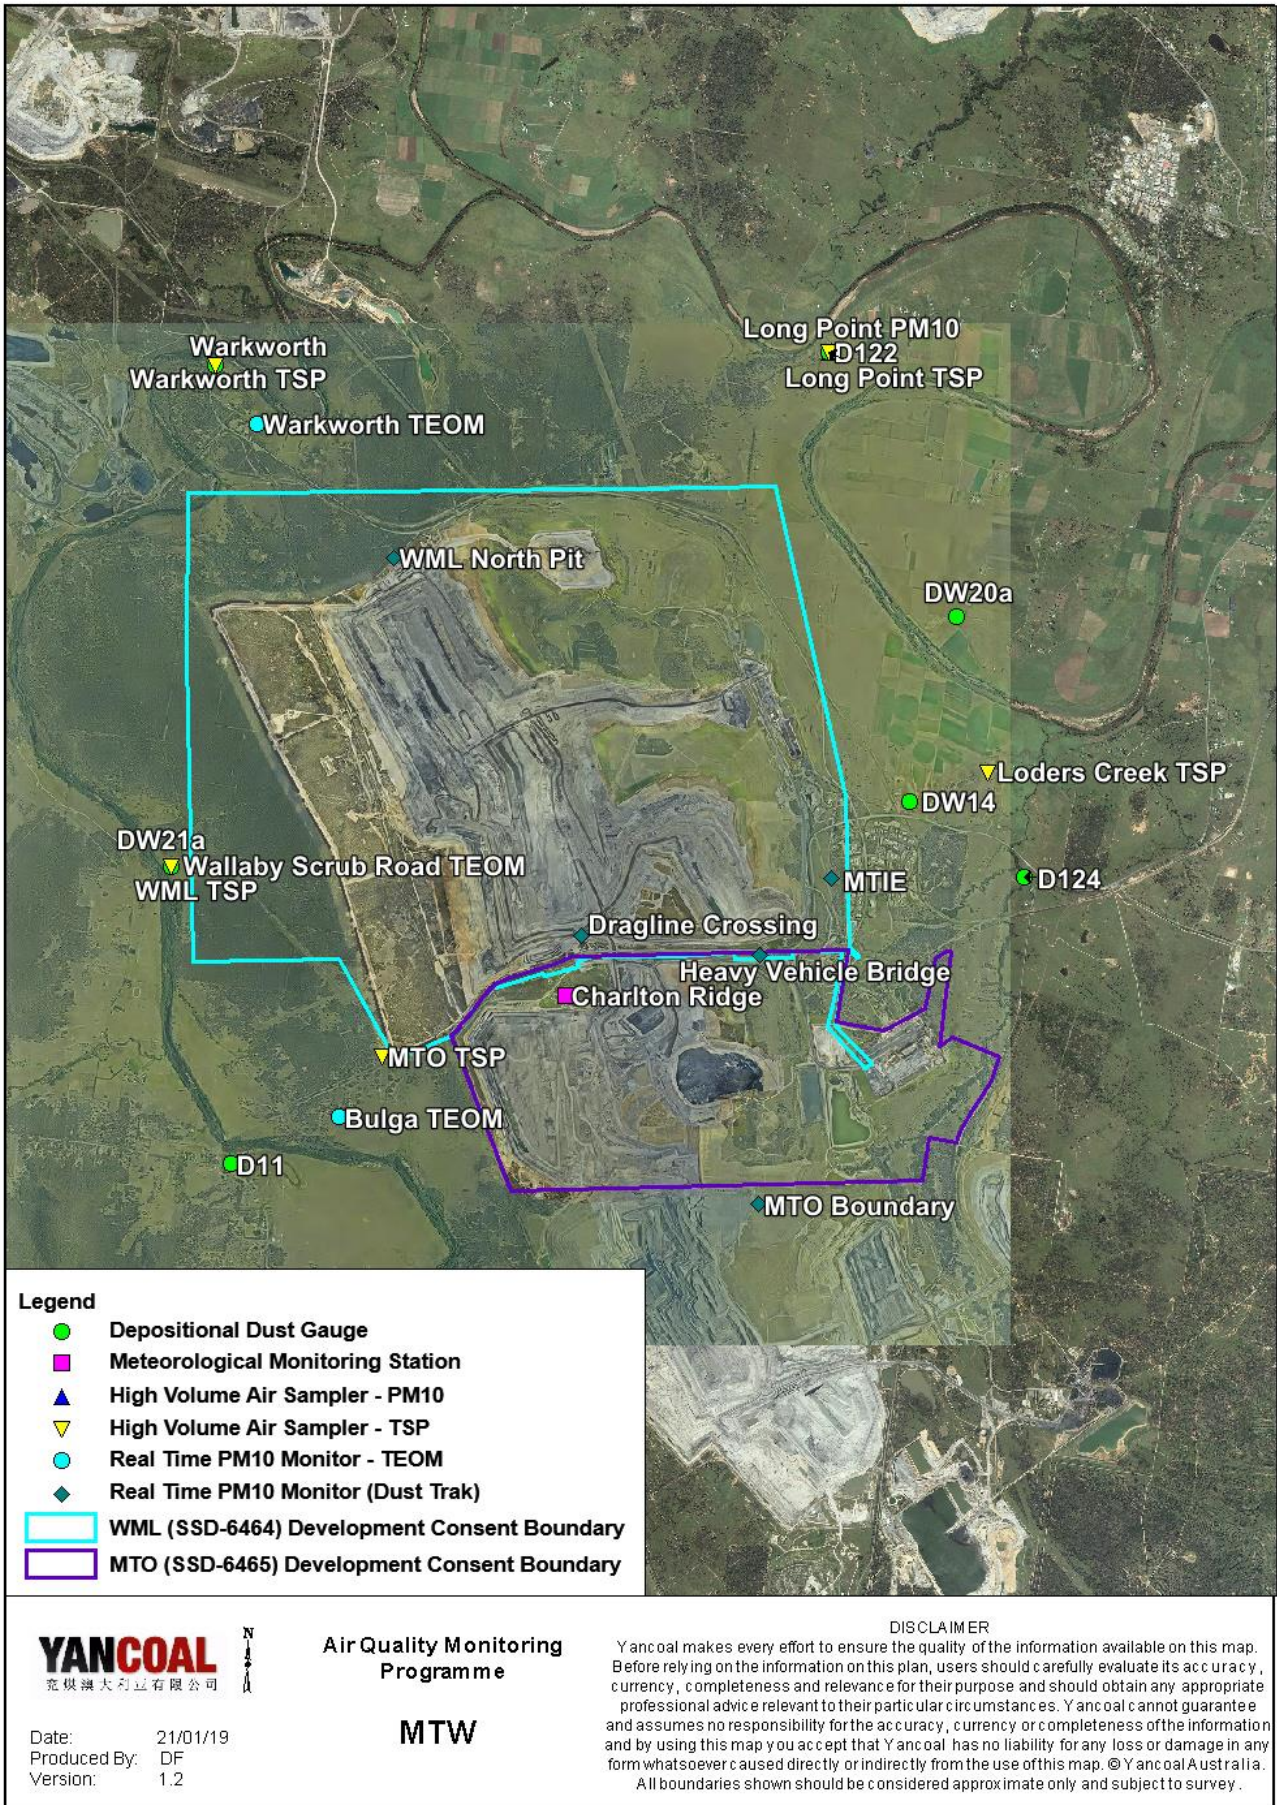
Warkworth
Warkworth TSP
Warkworth TEOM
Long Point PM10
D122
Long Point TSP
WML North Pit
DW20a
Loders Creek TSP
DW14
DW21a
Wallaby Scrub Road TEOM
WML TSP
MTIE
D124
Dragline Crossing
Heavy Vehicle Bridge
Charlton Ridge
MTO TSP
Bulga TEOM
D11
MTO Boundary

Legend
Depositional Dust Gauge
Meteorological Monitoring Station
High Volume Air Sampler - PM10
High Volume Air Sampler - TSP
Real Time PM10 Monitor - TEOM
Real Time PM10 Monitor (Dust Trak)
WML (SSD-6464) Development Consent Boundary
MTO (SSD-6465) Development Consent Boundary

YANCOAL
兖煤澳大利亚有限公司
N

Air Quality Monitoring Programme

MTW

Date: 21/01/19
Produced By: DF
Version: 1.2

DISCLAIMER
Yancoal makes every effort to ensure the quality of the information available on this map. Before relying on the information on this plan, users should carefully evaluate its accuracy, currency, completeness and relevance for their purpose and should obtain any appropriate professional advice relevant to their particular circumstances. Yancoal cannot guarantee and assumes no responsibility for the accuracy, currency or completeness of the information and by using this map you accept that Yancoal has no liability for any loss or damage in any form whatsoever caused directly or indirectly from the use of this map. © Yancoal Australia. All boundaries shown should be considered approximate only and subject to survey.